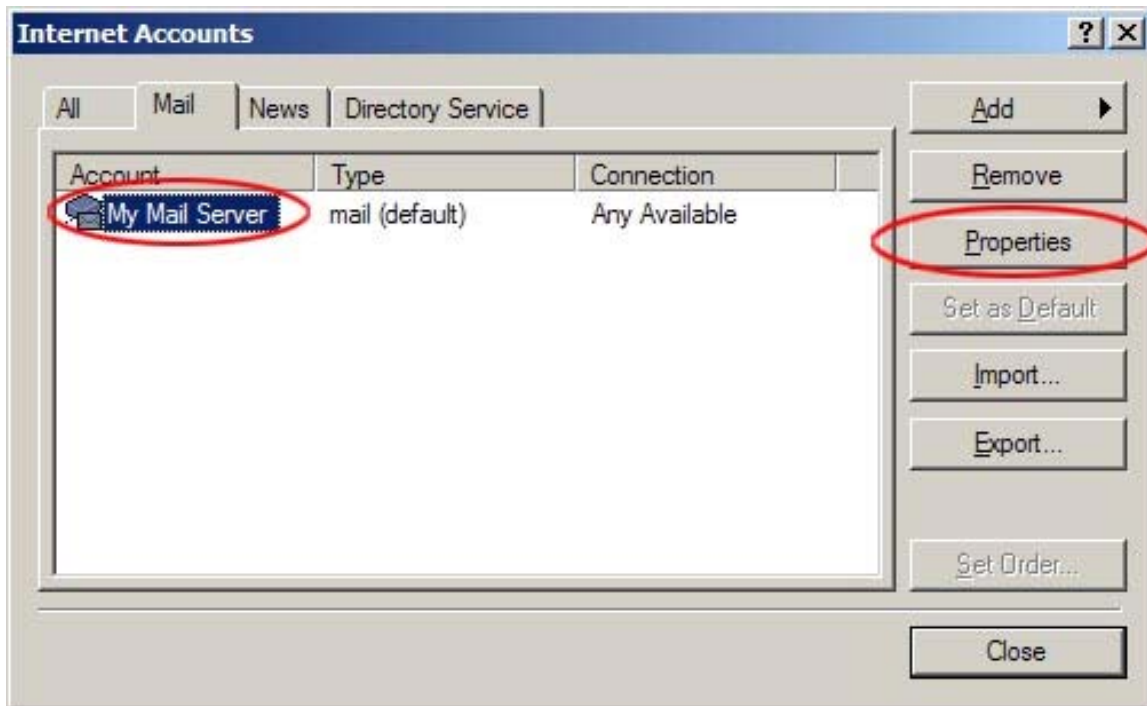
Internet Accounts

? X

All | Mail | News | Directory Service

| Account | Type | Connection |
|---|---|---|
| My Mail Server | mail (default) | Any Available |

Add
Remove
Properties
Set as Default
Import...
Export...
Set Order...
Close